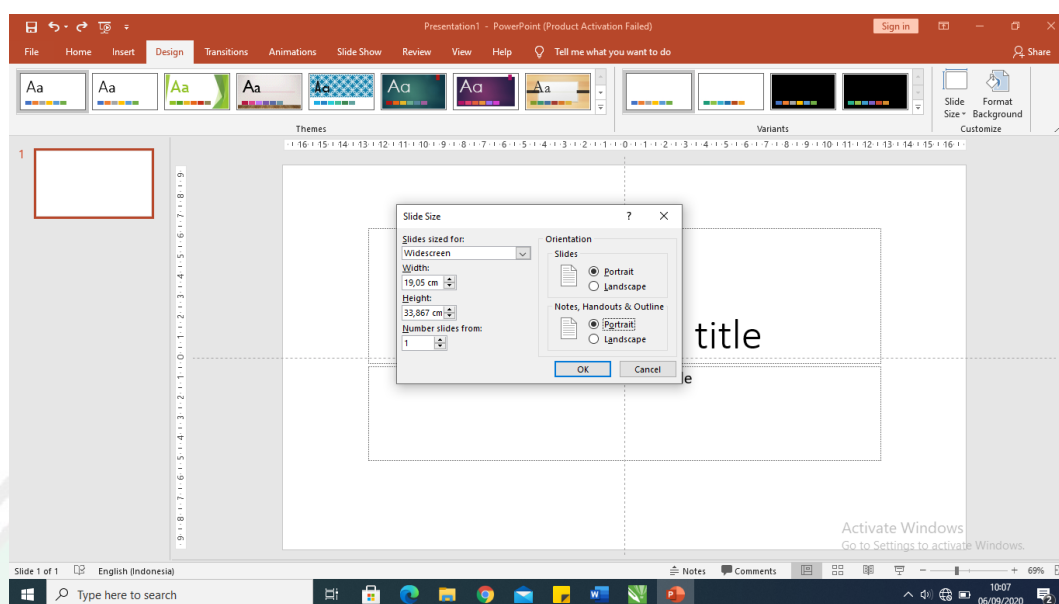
Presentation1 - PowerPoint (Product Activation Failed)

Sign in

File Home Insert Design Transitions Animations Slide Show Review View Help Tell me what you want to do

Share

Aa Aa Aa Aa Aa Aa Aa Aa

Themes

Variants

Slide Size Format Background

Customize

1

Slide Size

?

Slides sized for:

Widescreen

Width:

19,05 cm

Height:

33,867 cm

Number slides from:

1

Orientation

Slides

Portrait

Landscape

Notes, Handouts & Outline

Portrait

Landscape

OK

Cancel

title

e

Activate Windows

Go to Settings to activate Windows.

Slide 1 of 1 English (Indonesia)

Notes Comments

69%

Type here to search

10:07

06/09/2020